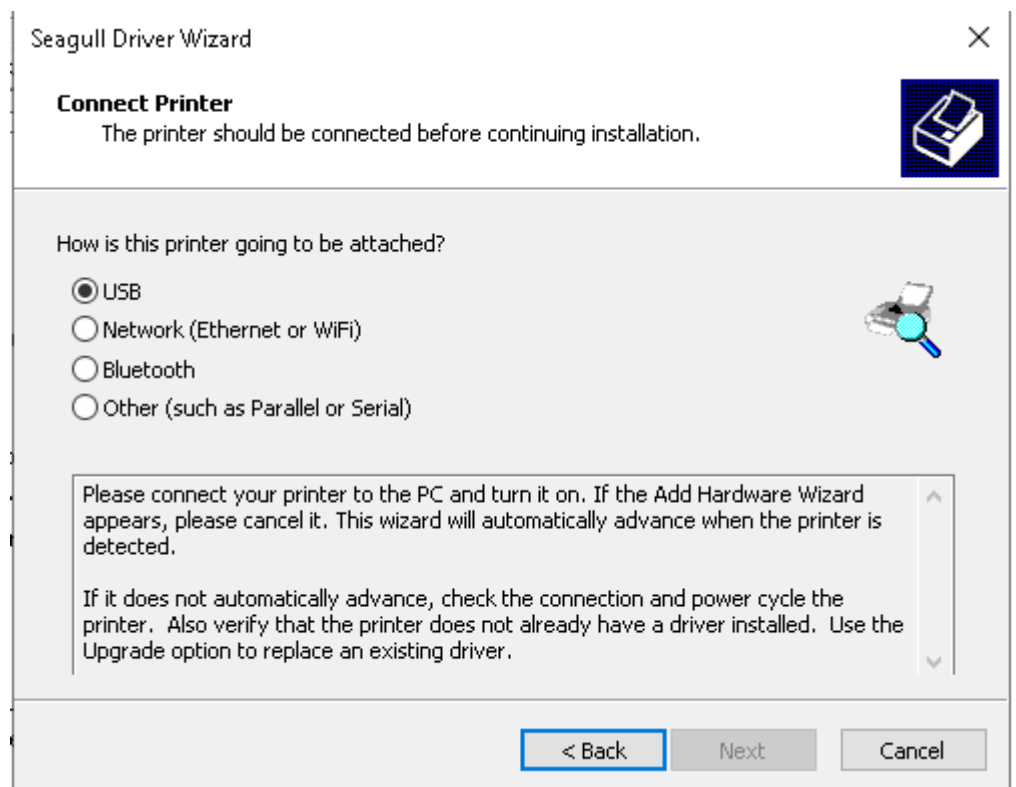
Seagull Driver Wizard

×

Connect Printer

The printer should be connected before continuing installation.

How is this printer going to be attached?

USB

Network (Ethernet or WiFi)

Bluetooth

Other (such as Parallel or Serial)

Please connect your printer to the PC and turn it on. If the Add Hardware Wizard appears, please cancel it. This wizard will automatically advance when the printer is detected.

If it does not automatically advance, check the connection and power cycle the printer. Also verify that the printer does not already have a driver installed. Use the Upgrade option to replace an existing driver.

< Back

Next

Cancel